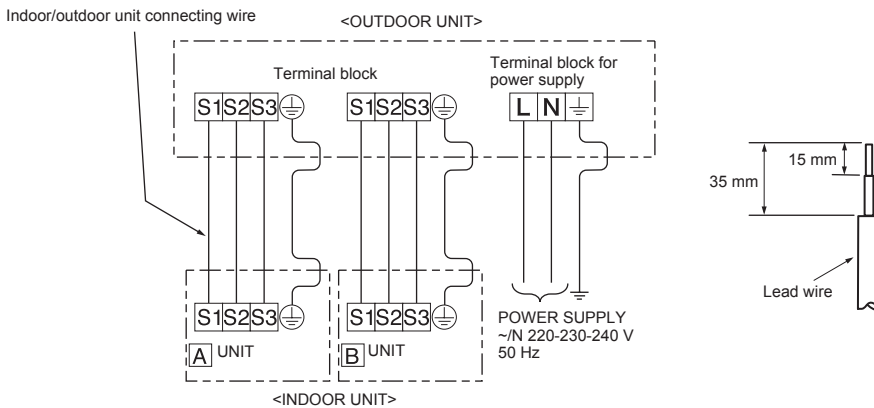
Indoor/outdoor unit connecting wire

<OUTDOOR UNIT>

Terminal block

S1 S2 S3

S1 S2 S3

Terminal block for power supply

L N

S1 S2 S3

A UNIT

S1 S2 S3

B UNIT

POWER SUPPLY
~/N 220-230-240 V
50 Hz

<INDOOR UNIT>

35 mm

15 mm

Lead wire